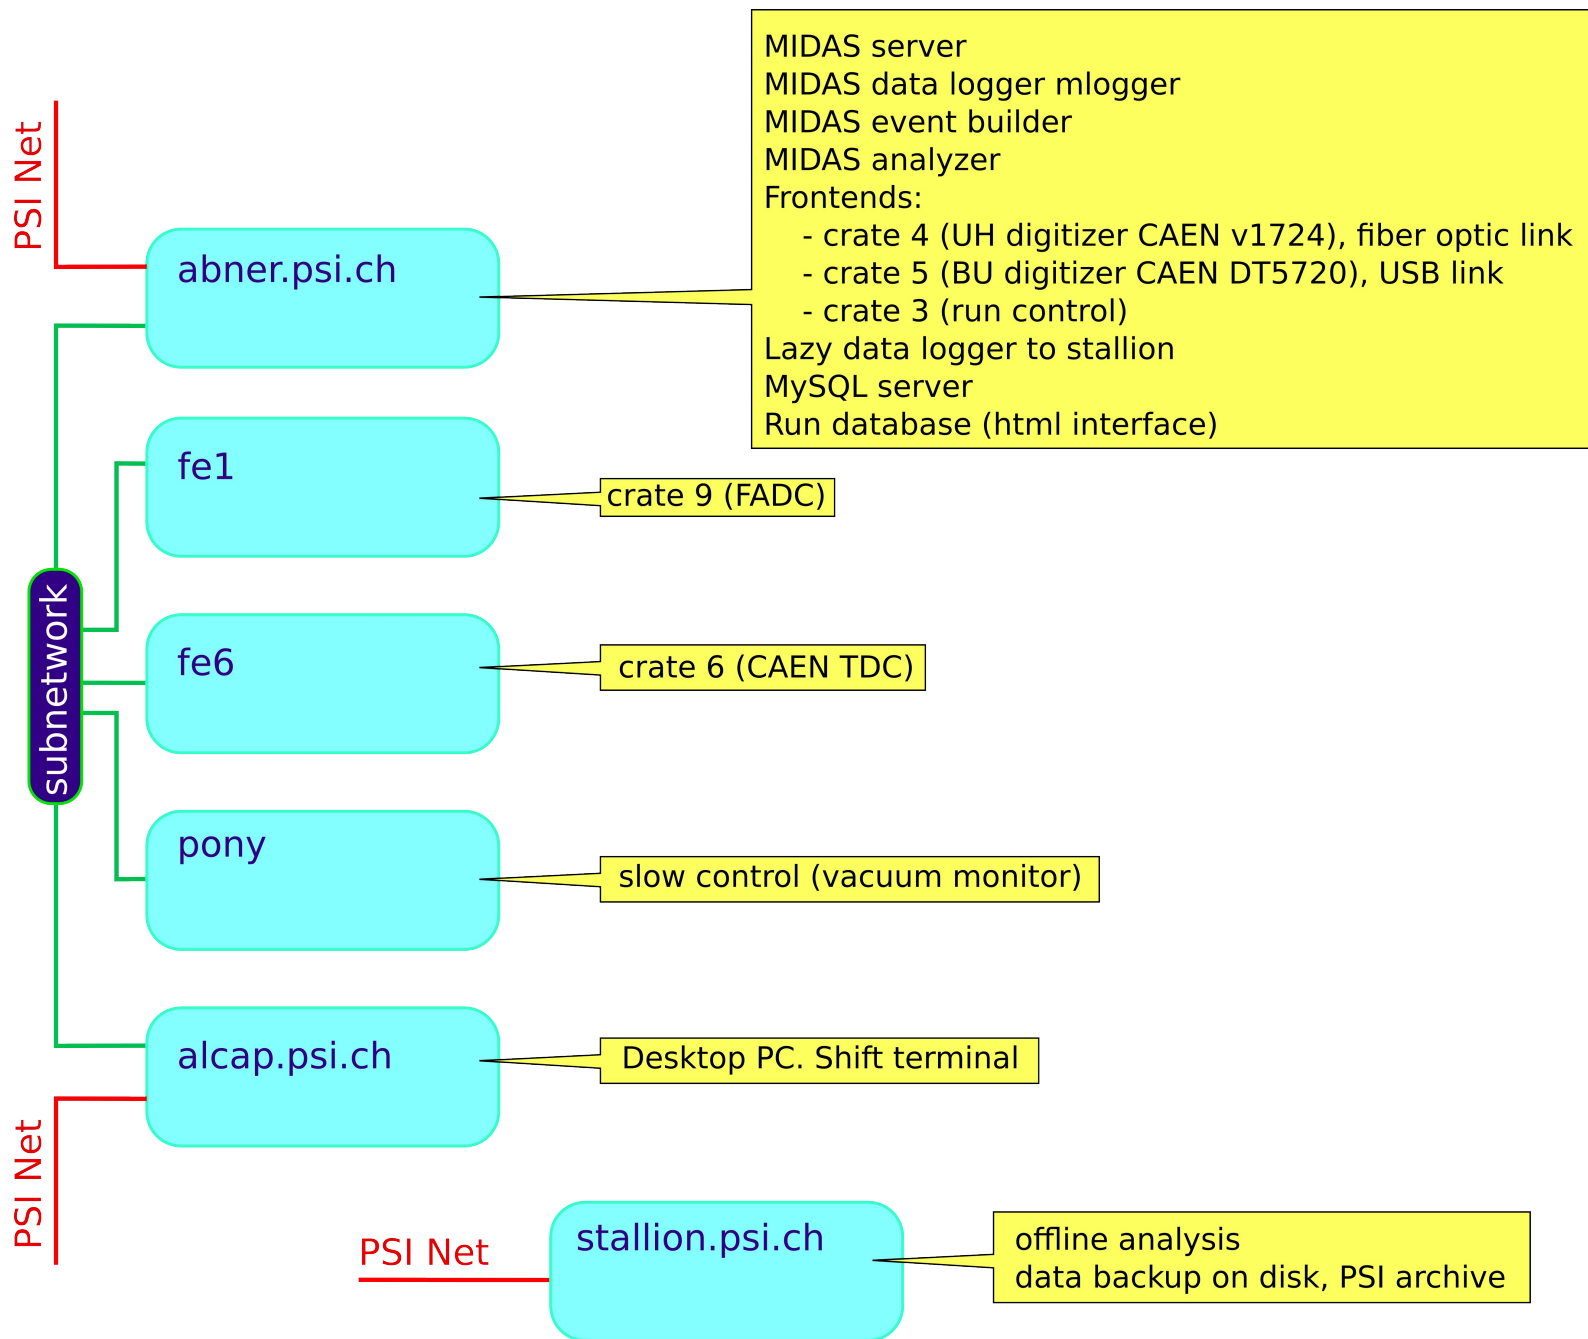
PSI Net

abner.psi.ch

MIDAS server
MIDAS data logger mlogger
MIDAS event builder
MIDAS analyzer
Frontends:
- crate 4 (UH digitizer CAEN v1724), fiber optic link
- crate 5 (BU digitizer CAEN DT5720), USB link
- crate 3 (run control)
Lazy data logger to stallion
MySQL server
Run database (html interface)

fe1

crate 9 (FADC)

subnetwork

fe6

crate 6 (CAEN TDC)

pony

slow control (vacuum monitor)

alcap.psi.ch

Desktop PC. Shift terminal

PSI Net

PSI Net

stallion.psi.ch

offline analysis
data backup on disk, PSI archive